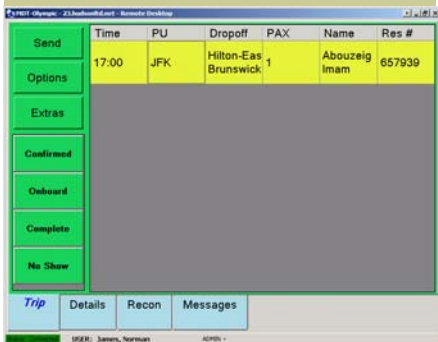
MDT-Olympic - 23.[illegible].net - Remote Desktop

Send

Options

Extras

Confirmed

Onboard

Complete

No Show

| Time | PU | Dropoff | PAX | Name | Res # |
|---|---|---|---|---|---|
| 17:00 | JFK | Hilton-Eas Brunswick | 1 | Abouzeig Imam | 657939 |

Trip

Details

Recon

Messages

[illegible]

USER: James, Norman

ADMIN -